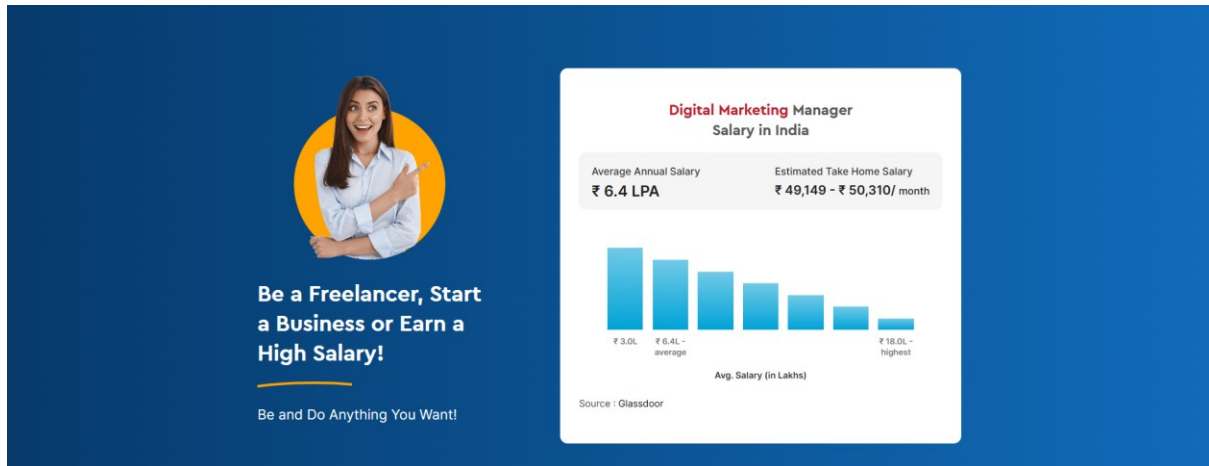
Be a Freelancer, Start a Business or Earn a High Salary!

Be and Do Anything You Want!

Digital Marketing Manager Salary in India

Average Annual Salary
₹ 6.4 LPA

Estimated Take Home Salary
₹ 49,149 - ₹ 50,310/ month

₹ 3.0L
₹ 6.4L - average
₹ 18.0L - highest

Avg. Salary (in Lakhs)

Source : Glassdoor